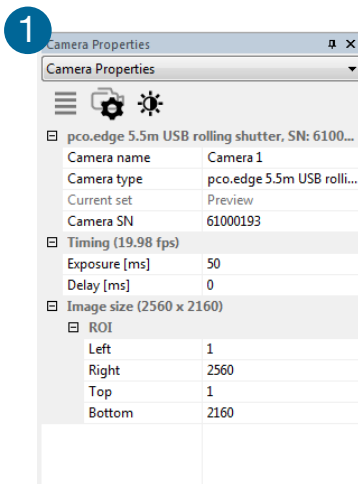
1

Camera Properties

Camera Properties

⊟ pco.edge 5.5m USB rolling shutter, SN: 6100...

| | |
|---|---|
| Camera name | Camera 1 |
| Camera type | pco.edge 5.5m USB rolli... |
| Current set | Preview |
| Camera SN | 61000193 |

⊟ Timing (19.98 fps)

| | |
|---|---|
| Exposure [ms] | 50 |
| Delay [ms] | 0 |

⊟ Image size (2560 x 2160)

⊟ ROI

| | |
|---|---|
| Left | 1 |
| Right | 2560 |
| Top | 1 |
| Bottom | 2160 |